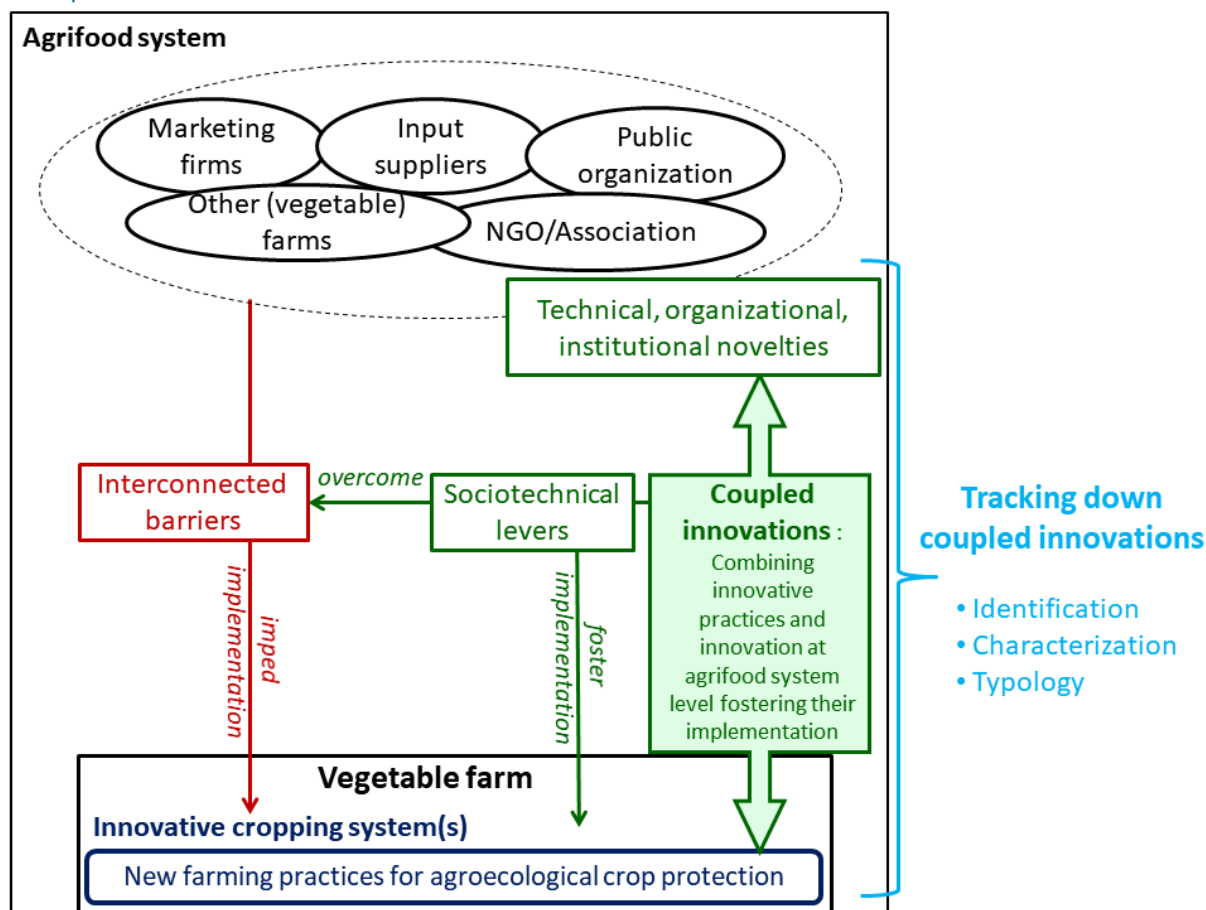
Agrifood system

Marketing firms

Input suppliers

Public organization

Other (vegetable) farms

NGO/Association

Technical, organizational, institutional novelties

Interconnected barriers

overcome

Sociotechnical levers

Coupled innovations : Combining innovative practices and innovation at agrifood system level fostering their implementation

imped implementation

foster implementation

Tracking down coupled innovations

• Identification
• Characterization
• Typology

Vegetable farm

Innovative cropping system(s)

New farming practices for agroecological crop protection